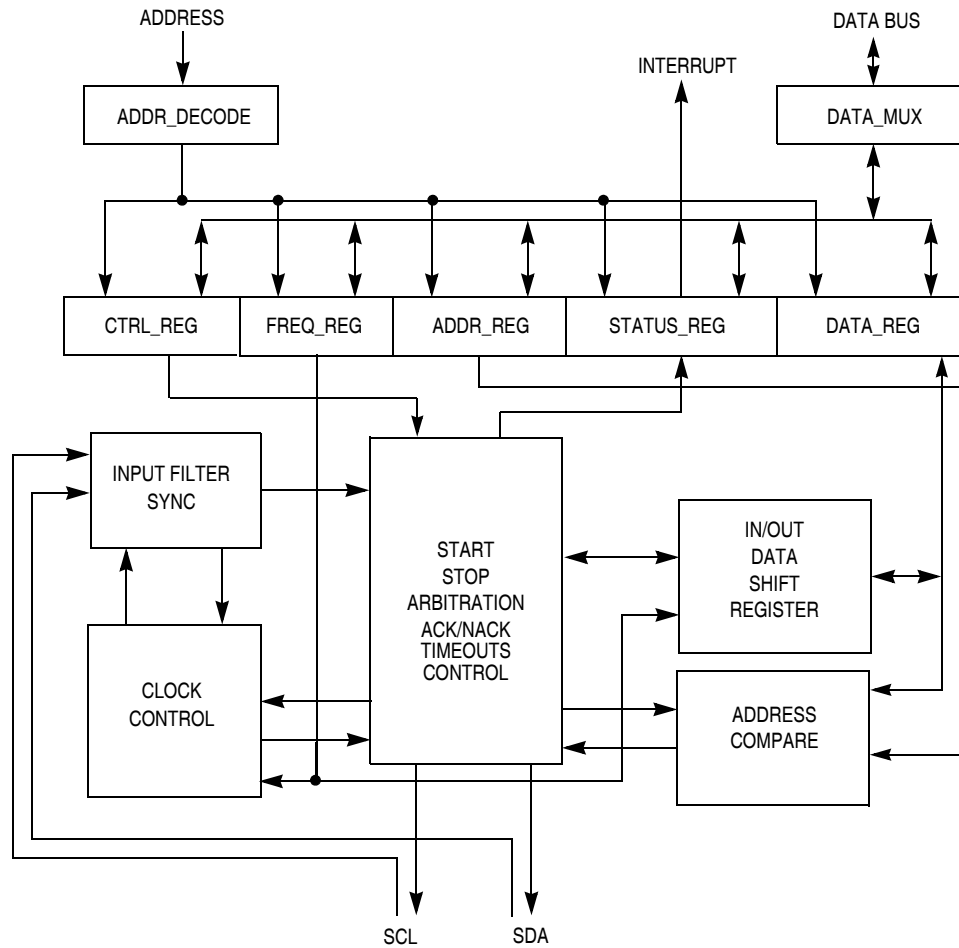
ADDRESS

DATA BUS

INTERRUPT

ADDR_DECODE

DATA_MUX

CTRL_REG

FREQ_REG

ADDR_REG

STATUS_REG

DATA_REG

INPUT FILTER SYNC

START STOP ARBITRATION ACK/NACK TIMEOUTS CONTROL

IN/OUT DATA SHIFT REGISTER

CLOCK CONTROL

ADDRESS COMPARE

SCL

SDA